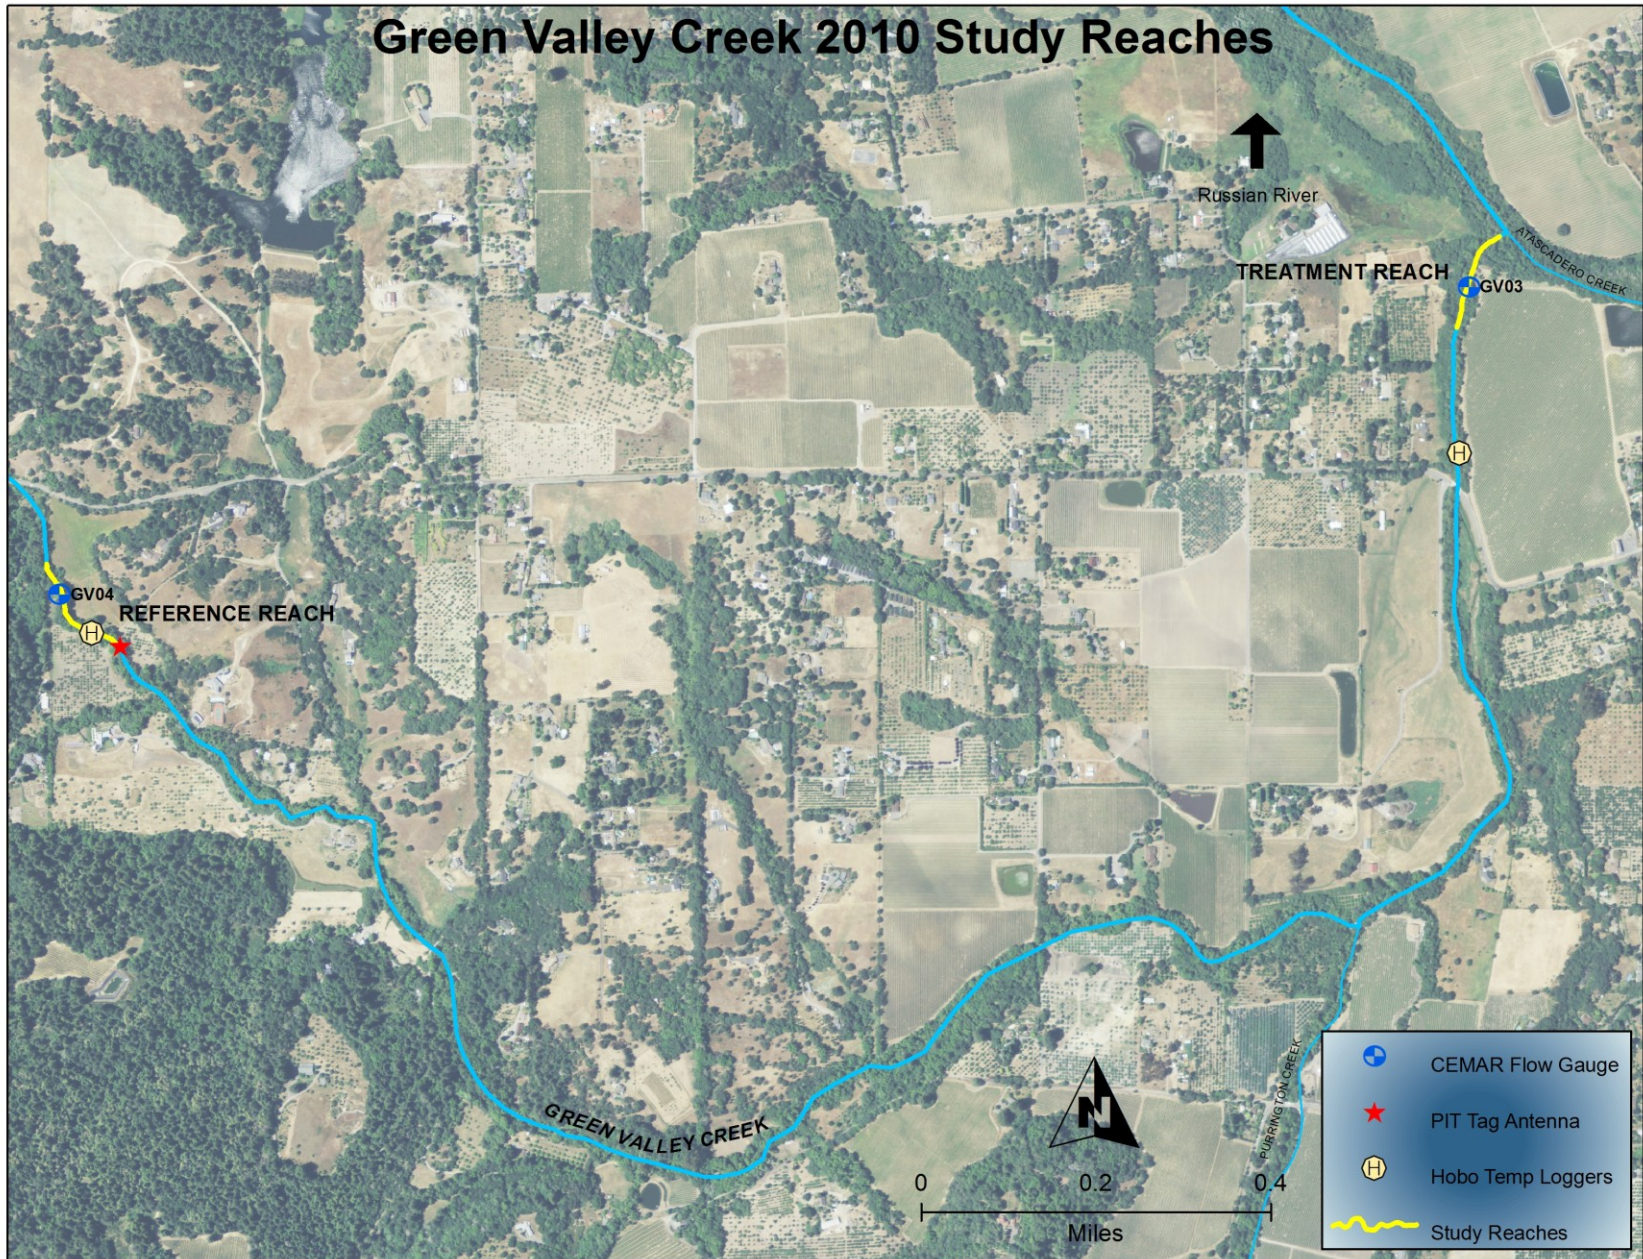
Green Valley Creek 2010 Study Reaches

Russian River

TREATMENT REACH

GV03

ATASCADERO CREEK

H

GV04

REFERENCE REACH

H

GREEN VALLEY CREEK

PURRINGTON CREEK

N

0 0.2 0.4

Miles

CEMAR Flow Gauge

PIT Tag Antenna

Hobo Temp Loggers

Study Reaches